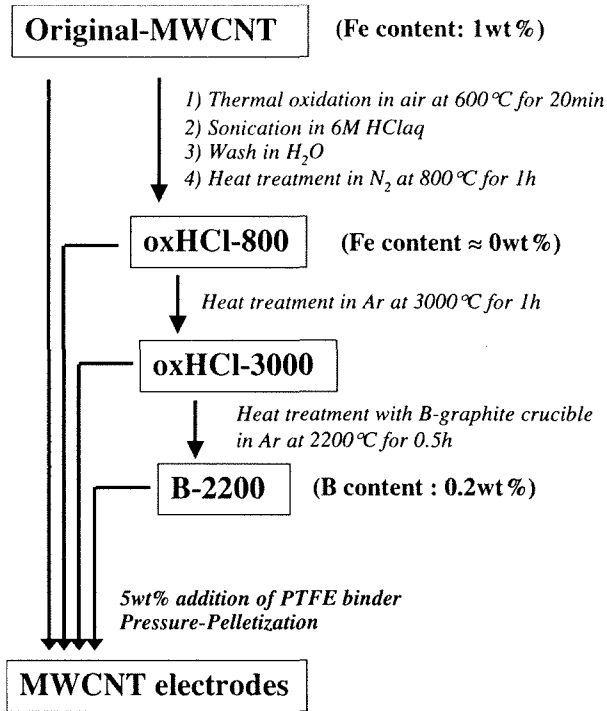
Original-MWCNT (Fe content: 1wt%)

1) Thermal oxidation in air at 600℃ for 20min
2) Sonication in 6M HClaq
3) Wash in $H_2O$
4) Heat treatment in $N_2$ at 800℃ for 1h

oxHCl-800 (Fe content ≈ 0wt%)

Heat treatment in Ar at 3000℃ for 1h

oxHCl-3000

Heat treatment with B-graphite crucible in Ar at 2200℃ for 0.5h

B-2200 (B content : 0.2wt%)

5wt% addition of PTFE binder
Pressure-Pelletization

MWCNT electrodes